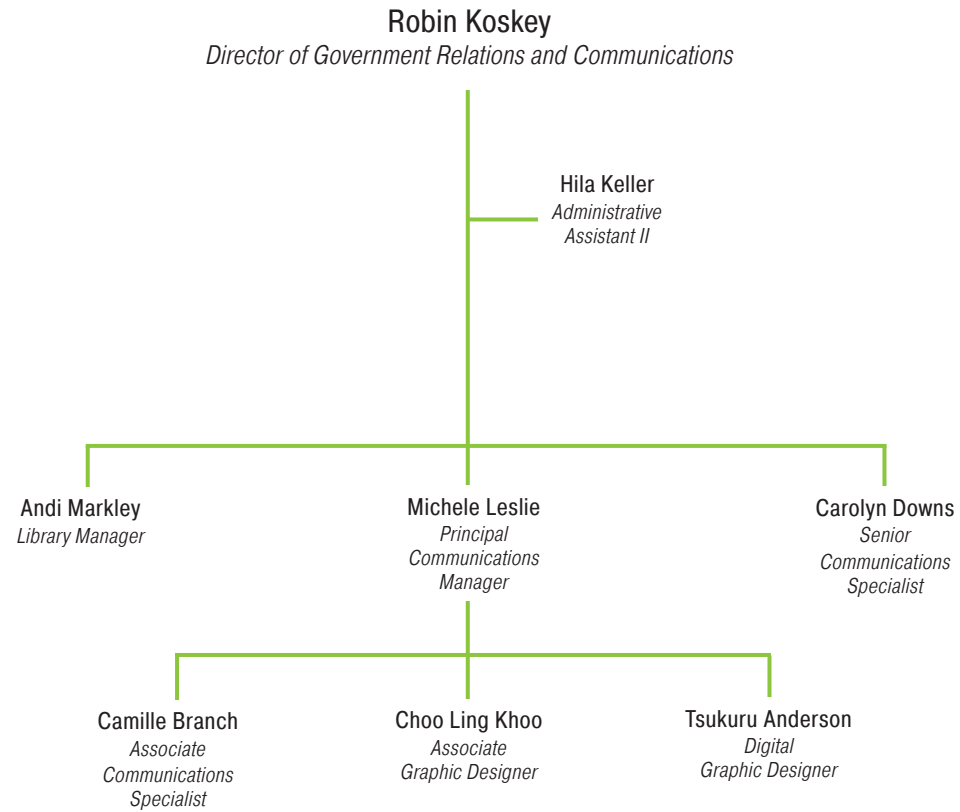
Robin Koskey
*Director of Government Relations and Communications*

Hila Keller
*Administrative Assistant II*

Andi Markley
*Library Manager*

Michele Leslie
*Principal Communications Manager*

Carolyn Downs
*Senior Communications Specialist*

Camille Branch
*Associate Communications Specialist*

Choo Ling Khoo
*Associate Graphic Designer*

Tsukuru Anderson
*Digital Graphic Designer*